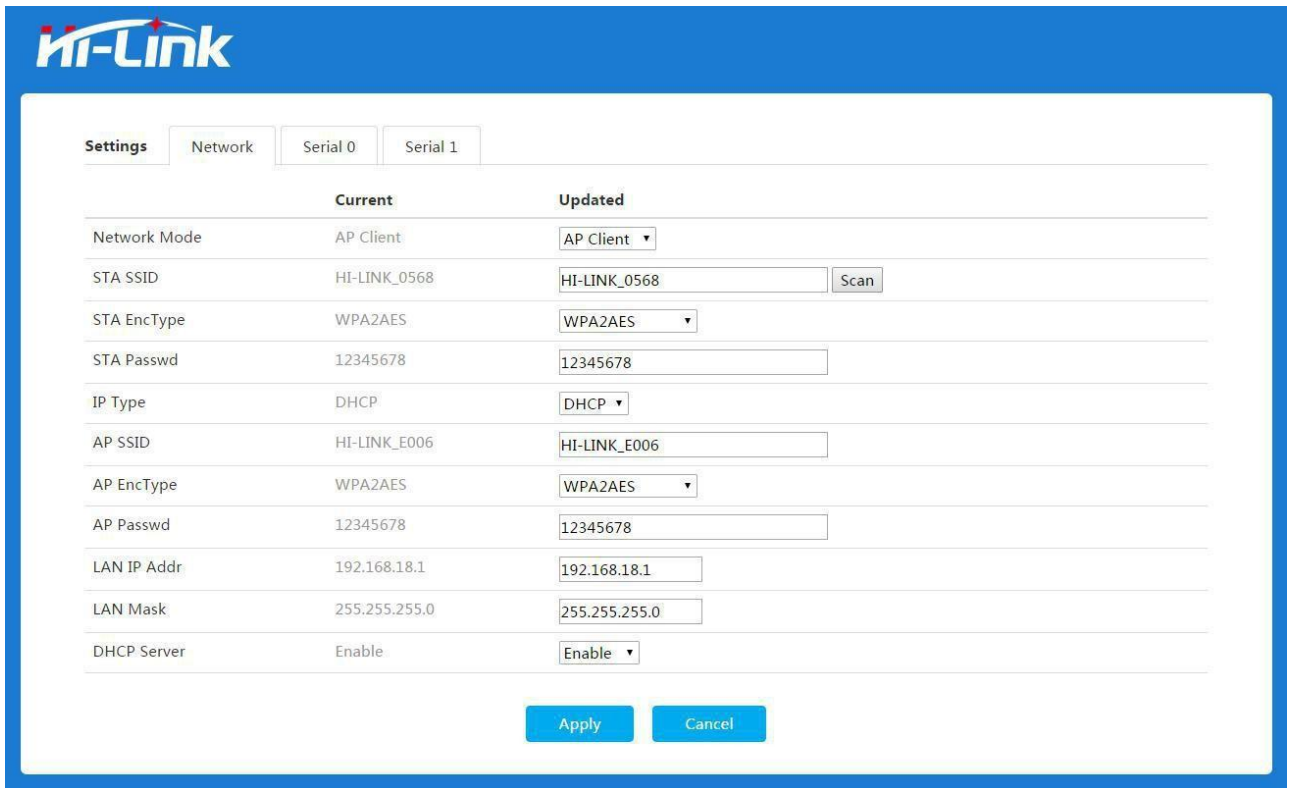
Hi-Link

Settings Network Serial 0 Serial 1

| | Current | Updated |
|---|---|---|
| Network Mode | AP Client | AP Client ▾ |
| STA SSID | HI-LINK_0568 | HI-LINK_0568 Scan |
| STA EncType | WPA2AES | WPA2AES ▾ |
| STA Passwd | 12345678 | 12345678 |
| IP Type | DHCP | DHCP ▾ |
| AP SSID | HI-LINK_E006 | HI-LINK_E006 |
| AP EncType | WPA2AES | WPA2AES ▾ |
| AP Passwd | 12345678 | 12345678 |
| LAN IP Addr | 192.168.18.1 | 192.168.18.1 |
| LAN Mask | 255.255.255.0 | 255.255.255.0 |
| DHCP Server | Enable | Enable ▾ |

Apply Cancel